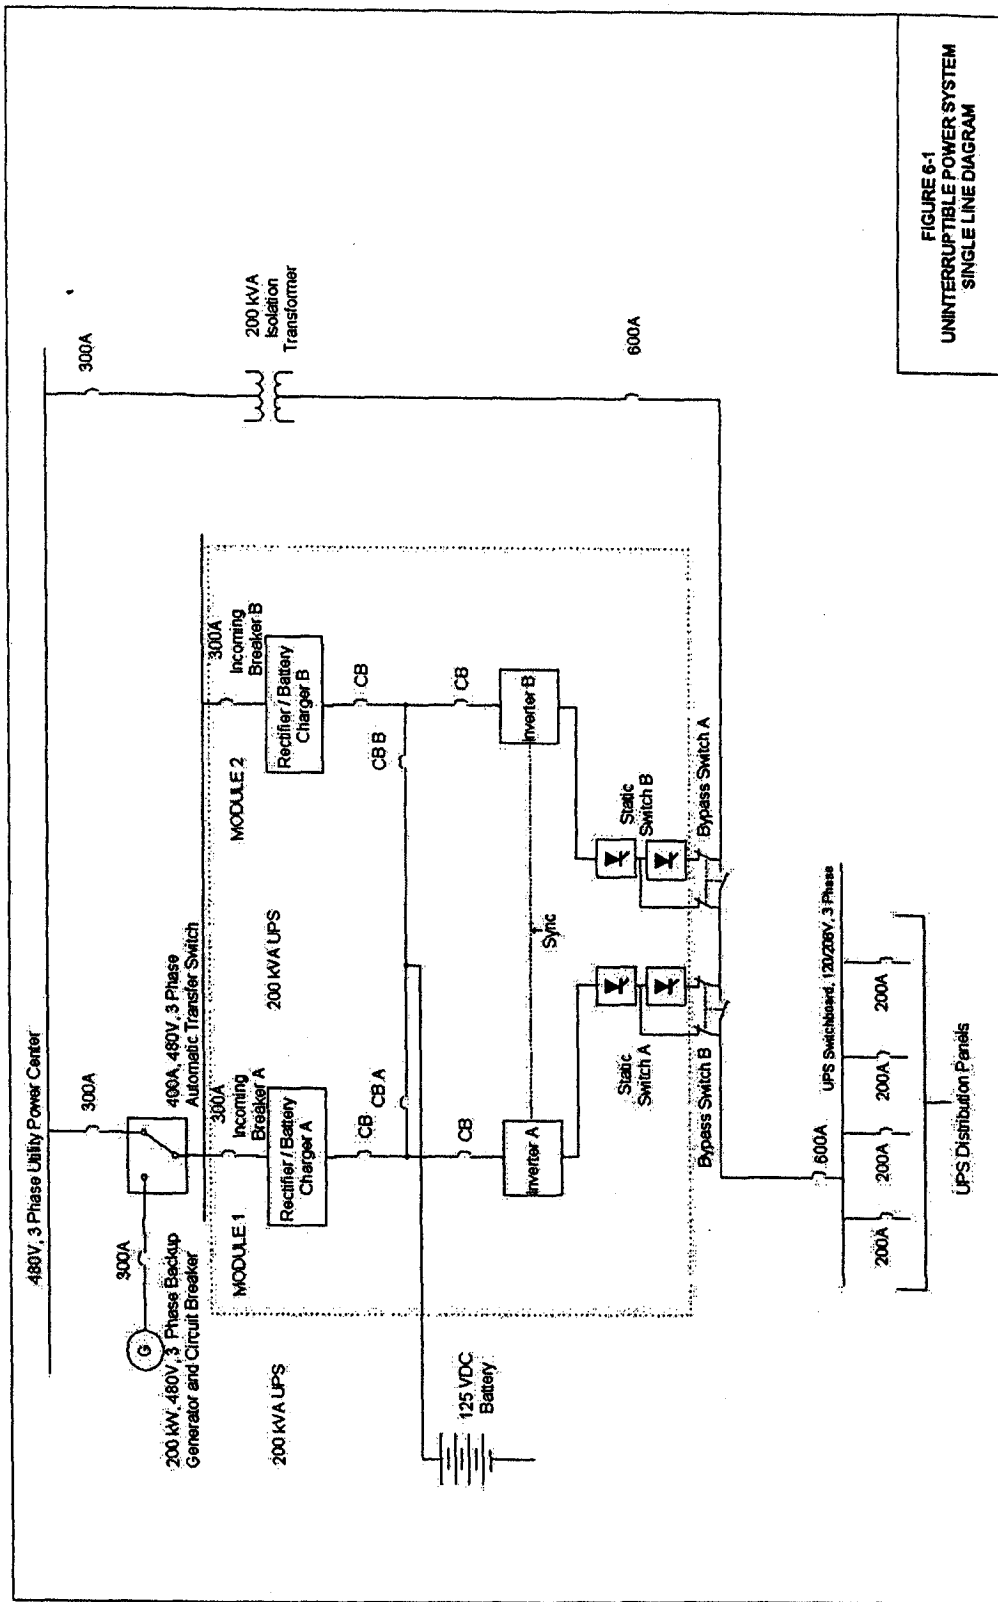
FIGURE 6-1
UNINTERRUPTIBLE POWER SYSTEM
SINGLE LINE DIAGRAM

480V, 3 Phase Utility Power Center

300A

200 kVA Isolation Transformer

600A

300A

400A, 480V, 3 Phase Automatic Transfer Switch

300A

G

200 kW, 480V, 3 Phase Backup Generator and Circuit Breaker

200 kVA UPS

MODULE 1

200 kVA UPS

MODULE 2

300A Incoming Breaker A

300A Incoming Breaker B

Rectifier / Battery Charger A

Rectifier / Battery Charger B

CB

CB A

CB

CB B

CB

CB

Inverter A

Inverter B

Sync

Static Switch A

Static Switch B

Bypass Switch B

Bypass Switch A

125 VDC Battery

600A

UPS Switchboard, 120/208V, 3 Phase

200A

200A

200A

200A

UPS Distribution Panels